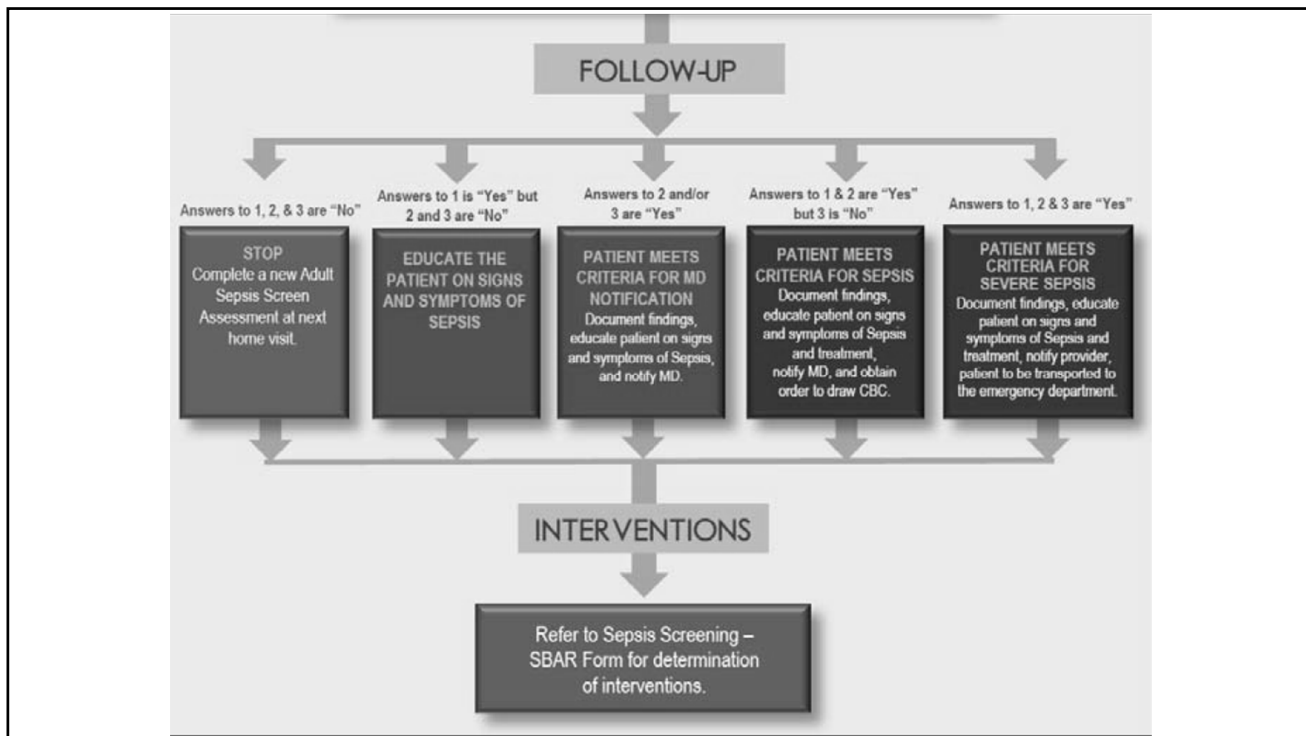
FOLLOW-UP

Answers to 1, 2, & 3 are "No"

STOP
Complete a new Adult Sepsis Screen Assessment at next home visit.

Answers to 1 is "Yes" but 2 and 3 are "No"

EDUCATE THE PATIENT ON SIGNS AND SYMPTOMS OF SEPSIS

Answers to 2 and/or 3 are "Yes"

PATIENT MEETS CRITERIA FOR MD NOTIFICATION
Document findings, educate patient on signs and symptoms of Sepsis, and notify MD.

Answers to 1 & 2 are "Yes" but 3 is "No"

PATIENT MEETS CRITERIA FOR SEPSIS
Document findings, educate patient on signs and symptoms of Sepsis and treatment, notify MD, and obtain order to draw CBC.

Answers to 1, 2 & 3 are "Yes"

PATIENT MEETS CRITERIA FOR SEVERE SEPSIS
Document findings, educate patient on signs and symptoms of Sepsis and treatment, notify provider, patient to be transported to the emergency department.

INTERVENTIONS

Refer to Sepsis Screening – SBAR Form for determination of interventions.